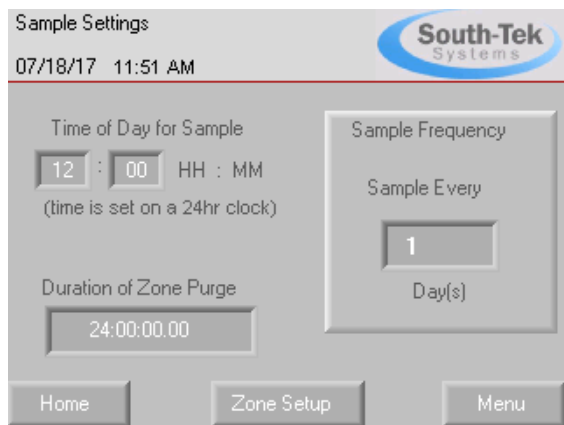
Sample Settings

07/18/17 11:51 AM

South-Tek
Systems

Time of Day for Sample

12 : 00 HH : MM

(time is set on a 24hr clock)

Duration of Zone Purge

24:00:00.00

Sample Frequency

Sample Every

1

Day(s)

Home

Zone Setup

Menu